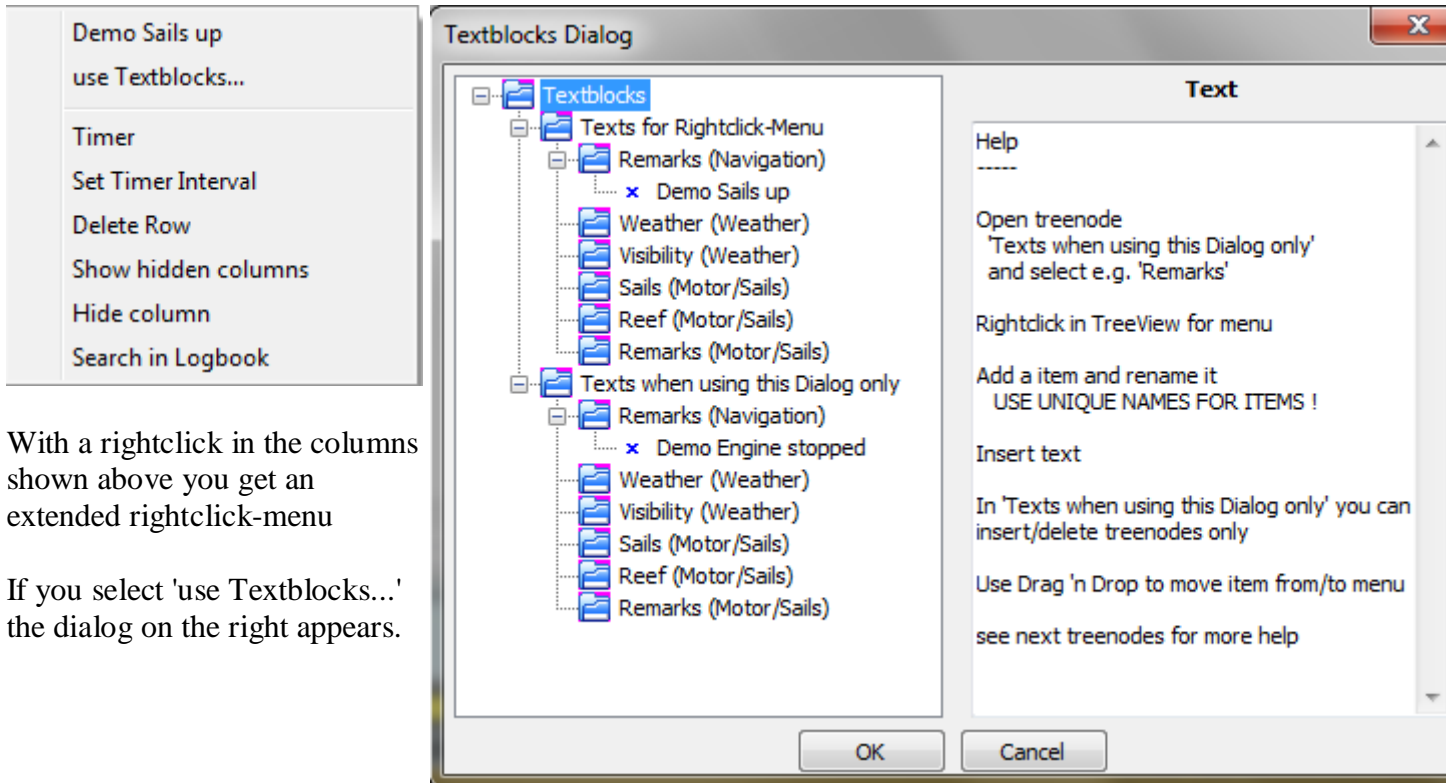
Demo Sails up
use Textblocks...
Timer
Set Timer Interval
Delete Row
Show hidden columns
Hide column
Search in Logbook

With a rightclick in the columns shown above you get an extended rightclick-menu

If you select 'use Textblocks...' the dialog on the right appears.

Textblocks Dialog

Textblocks
Texts for Rightclick-Menu
Remarks (Navigation)
x Demo Sails up
Weather (Weather)
Visibility (Weather)
Sails (Motor/Sails)
Reef (Motor/Sails)
Remarks (Motor/Sails)
Texts when using this Dialog only
Remarks (Navigation)
x Demo Engine stopped
Weather (Weather)
Visibility (Weather)
Sails (Motor/Sails)
Reef (Motor/Sails)
Remarks (Motor/Sails)

Text

Help
-----

Open treenode
'Texts when using this Dialog only'
and select e.g. 'Remarks'

Rightclick in TreeView for menu

Add a item and rename it
USE UNIQUE NAMES FOR ITEMS !

Insert text

In 'Texts when using this Dialog only' you can insert/delete treenodes only

Use Drag 'n Drop to move item from/to menu

see next treenodes for more help

OK
Cancel